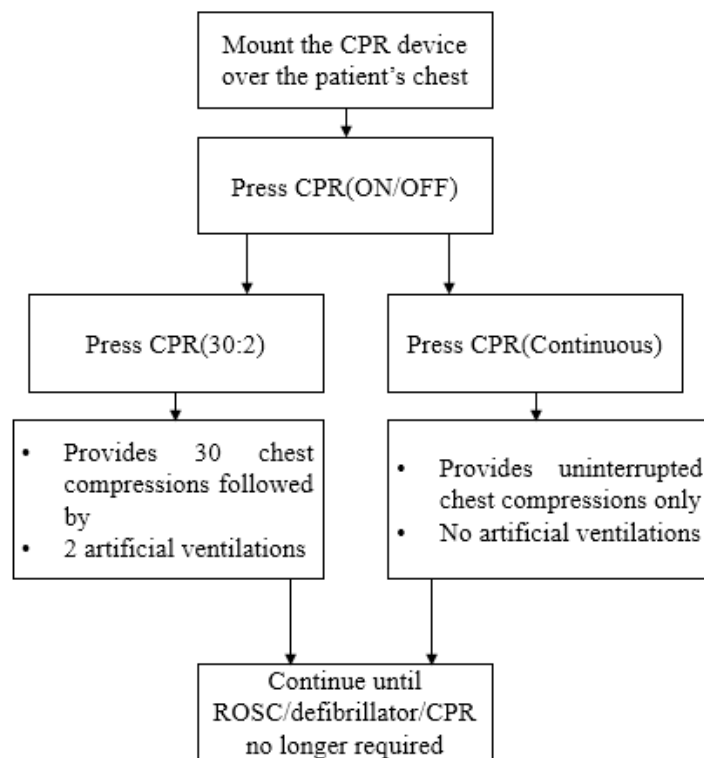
Mount the CPR device over the patient's chest

Press CPR(ON/OFF)

Press CPR(30:2)

Press CPR(Continuous)

- Provides 30 chest compressions followed by
- 2 artificial ventilations

- Provides uninterrupted chest compressions only
- No artificial ventilations

Continue until ROSC/defibrillator/CPR no longer required